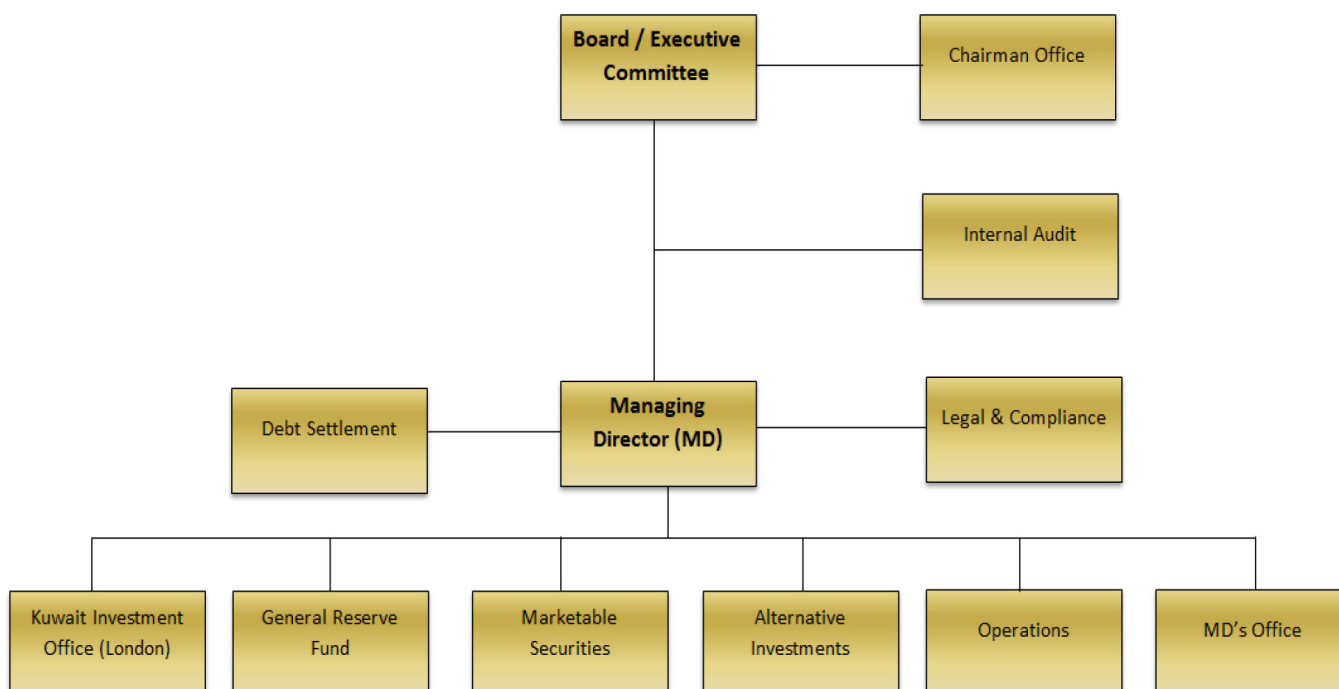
Board / Executive Committee

Chairman Office

Internal Audit

Debt Settlement

Managing Director (MD)

Legal & Compliance

Kuwait Investment Office (London)

General Reserve Fund

Marketable Securities

Alternative Investments

Operations

MD's Office